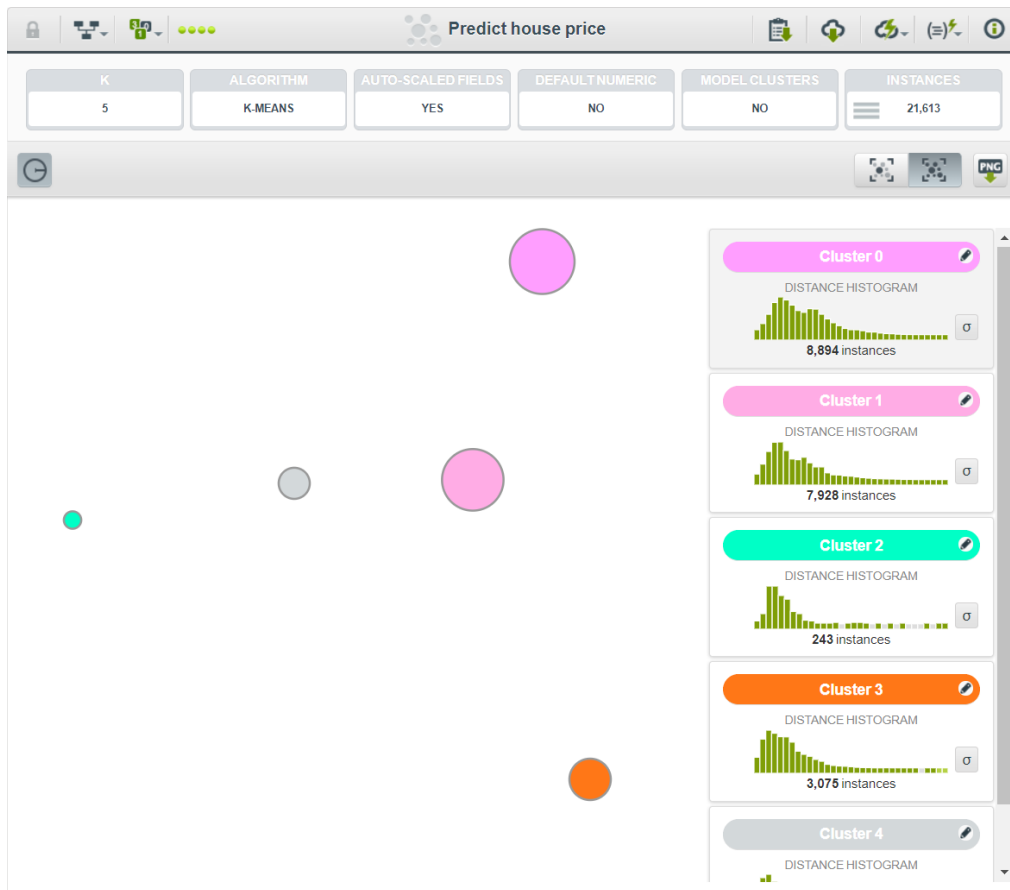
Predict house price

| K | ALGORITHM | AUTO-SCALED FIELDS | DEFAULT NUMERIC | MODEL CLUSTERS | INSTANCES |
|---|---|---|---|---|---|
| 5 | K-MEANS | YES | NO | NO | 21,613 |

PNG

Cluster 0
DISTANCE HISTOGRAM
σ
8,894 instances

Cluster 1
DISTANCE HISTOGRAM
σ
7,928 instances

Cluster 2
DISTANCE HISTOGRAM
σ
243 instances

Cluster 3
DISTANCE HISTOGRAM
σ
3,075 instances

Cluster 4
DISTANCE HISTOGRAM